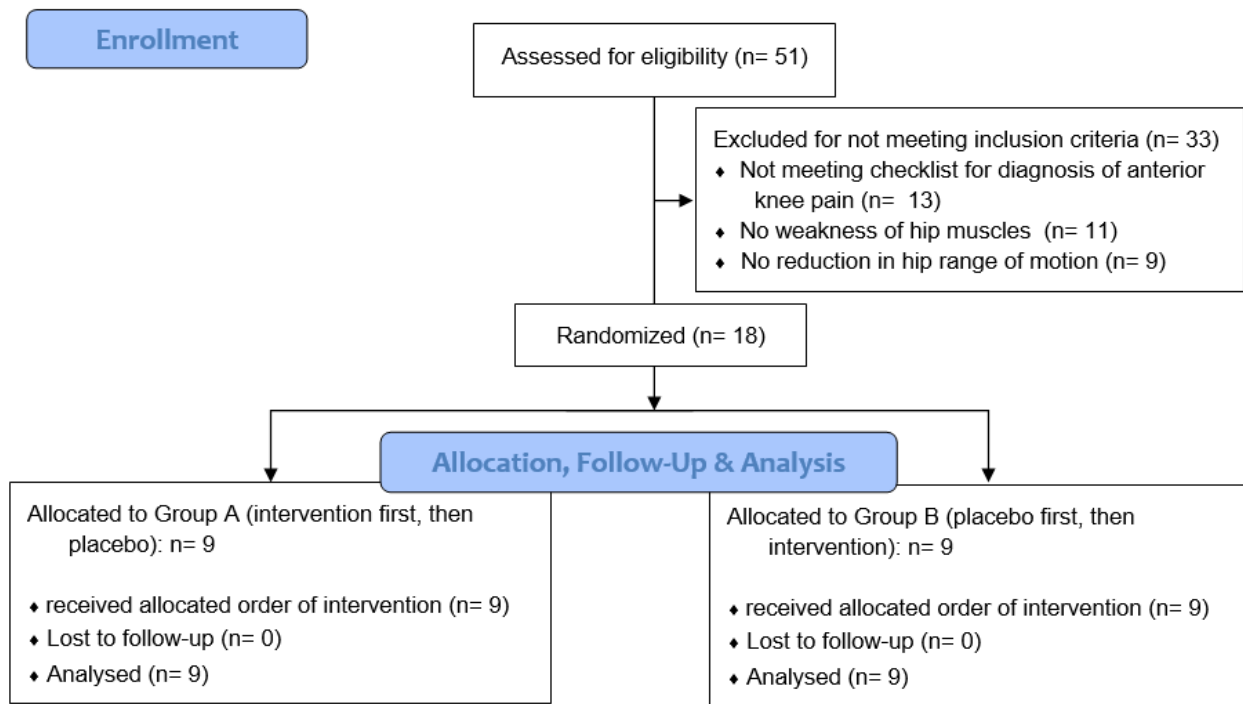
Enrollment

Assessed for eligibility (n= 51)

Excluded for not meeting inclusion criteria (n= 33)
• Not meeting checklist for diagnosis of anterior knee pain (n= 13)
• No weakness of hip muscles (n= 11)
• No reduction in hip range of motion (n= 9)

Randomized (n= 18)

Allocation, Follow-Up & Analysis

Allocated to Group A (intervention first, then placebo): n= 9

• received allocated order of intervention (n= 9)
• Lost to follow-up (n= 0)
• Analysed (n= 9)

Allocated to Group B (placebo first, then intervention): n= 9

• received allocated order of intervention (n= 9)
• Lost to follow-up (n= 0)
• Analysed (n= 9)